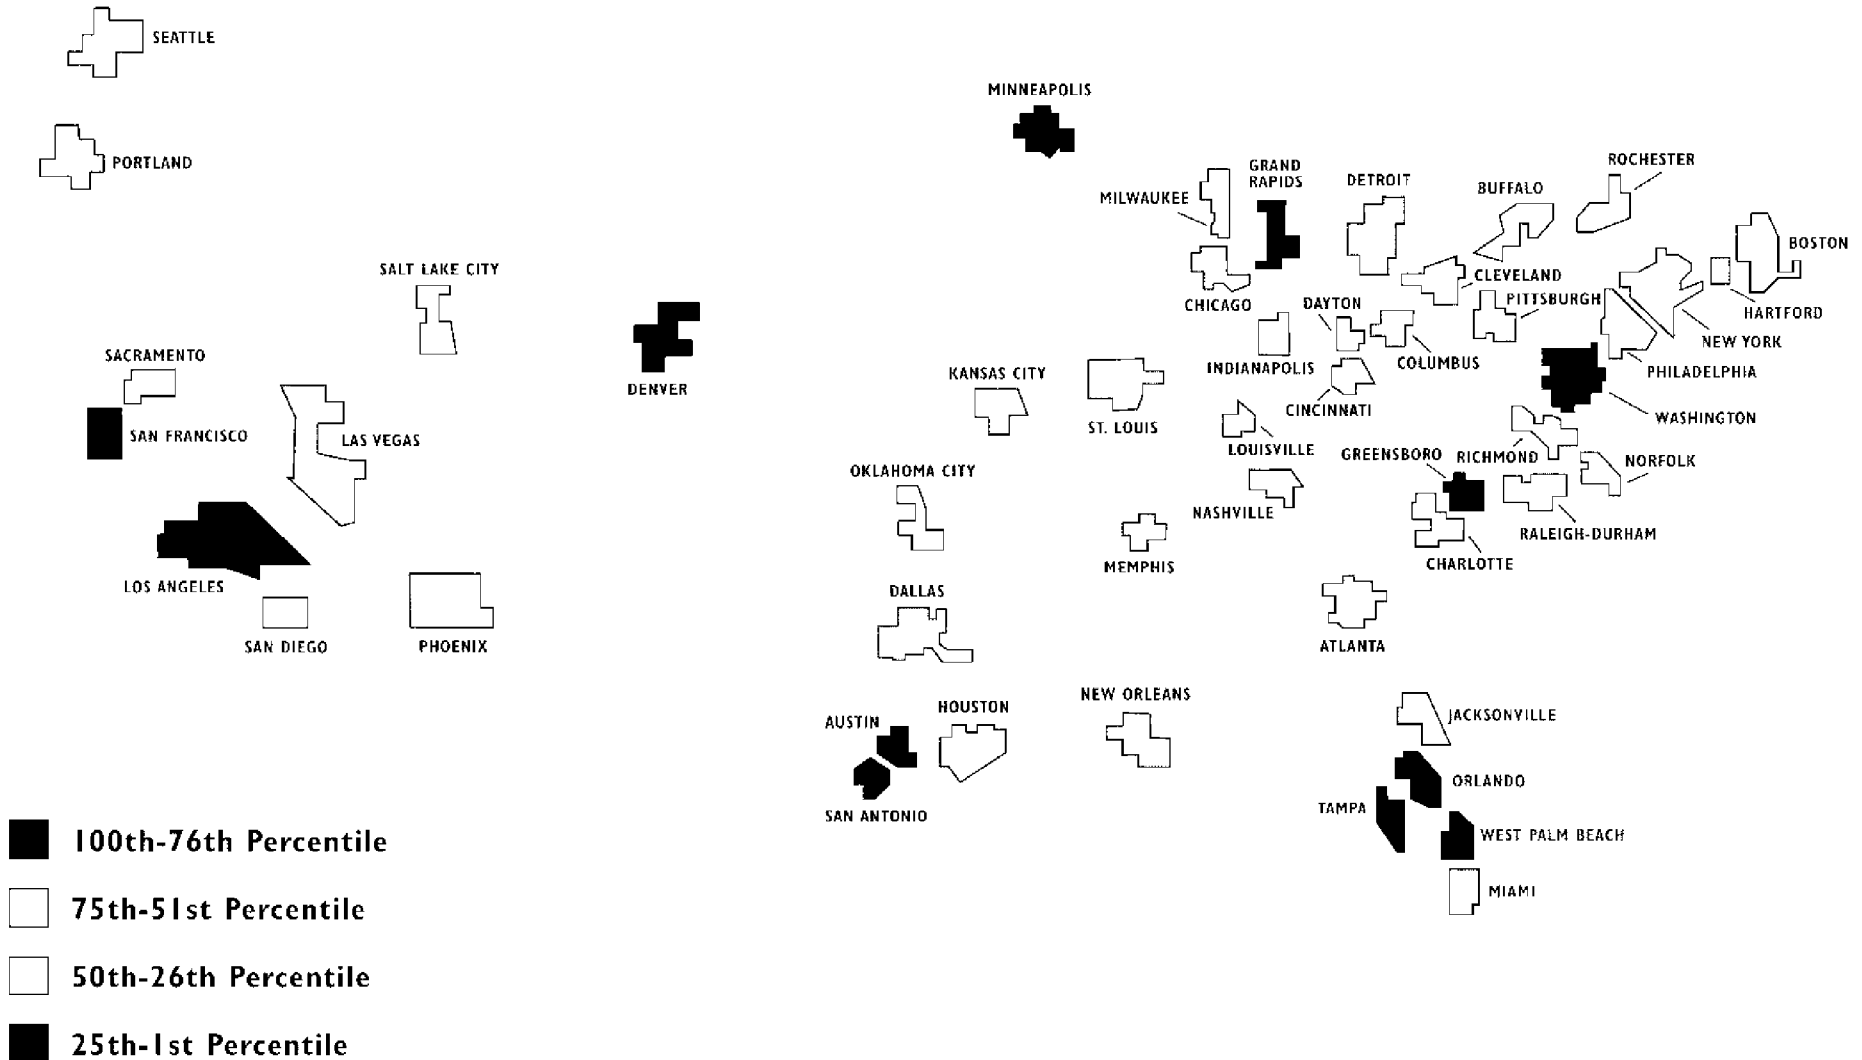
SEATTLE

PORTLAND

SALT LAKE CITY

SACRAMENTO

SAN FRANCISCO

LAS VEGAS

LOS ANGELES

SAN DIEGO

PHOENIX

DENVER

MINNEAPOLIS

GRAND RAPIDS

MILWAUKEE

DETROIT

BUFFALO

ROCHESTER

BOSTON

CHICAGO

CLEVELAND

PITTSBURGH

HARTFORD

DAYTON

INDIANAPOLIS

COLUMBUS

NEW YORK

PHILADELPHIA

KANSAS CITY

ST. LOUIS

CINCINNATI

WASHINGTON

LOUISVILLE

GREENSBORO

RICHMOND

NORFOLK

OKLAHOMA CITY

NASHVILLE

RALEIGH-DURHAM

MEMPHIS

CHARLOTTE

DALLAS

ATLANTA

NEW ORLEANS

HOUSTON

AUSTIN

JACKSONVILLE

SAN ANTONIO

ORLANDO

TAMPA

WEST PALM BEACH

MIAMI

100th-76th Percentile

75th-51st Percentile

50th-26th Percentile

25th-1st Percentile